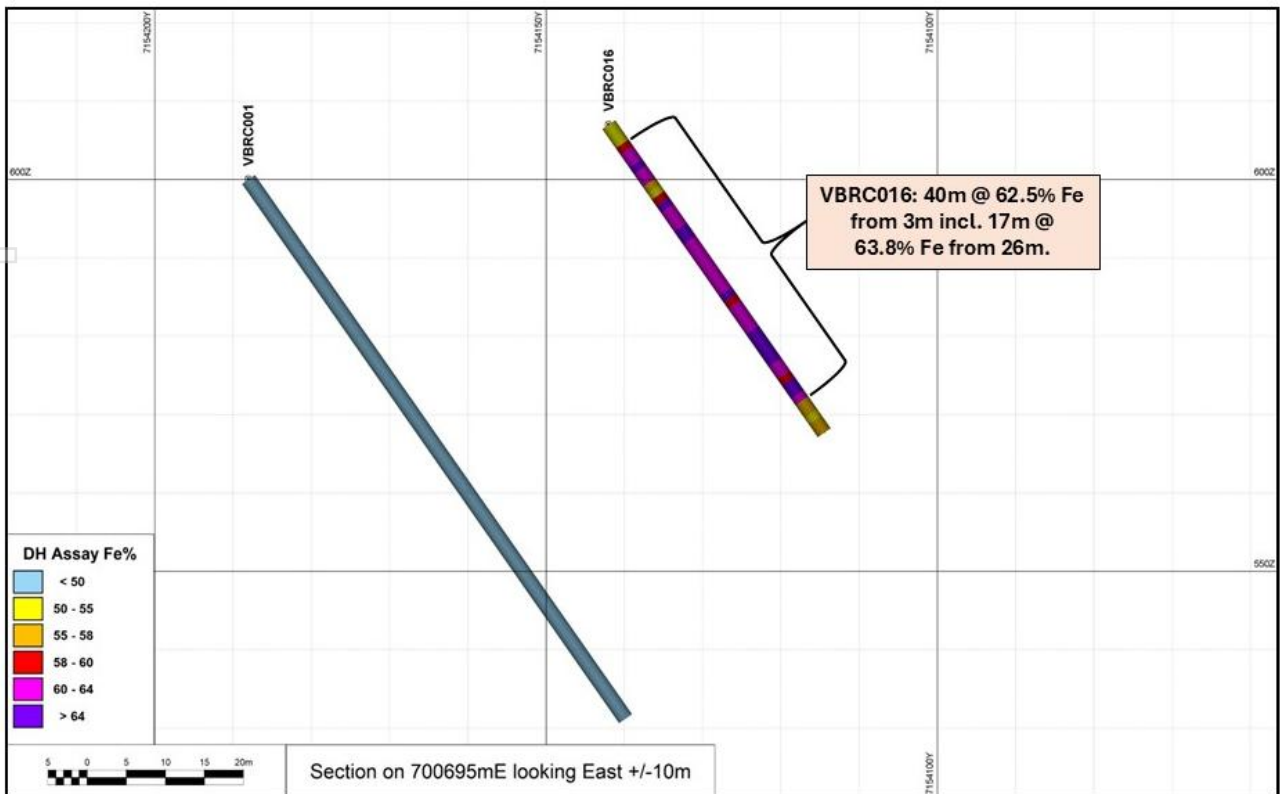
7154200Y

7154150Y

7154100Y

600Z

600Z

VBRC001

VBRC016

VBRC016: 40m @ 62.5% Fe from 3m incl. 17m @ 63.8% Fe from 26m.

550Z

550Z

DH Assay Fe%

< 50

50 - 55

55 - 58

58 - 60

60 - 64

> 64

5 0 5 10 15 20m

Section on 700695mE looking East +/-10m

7154100Y